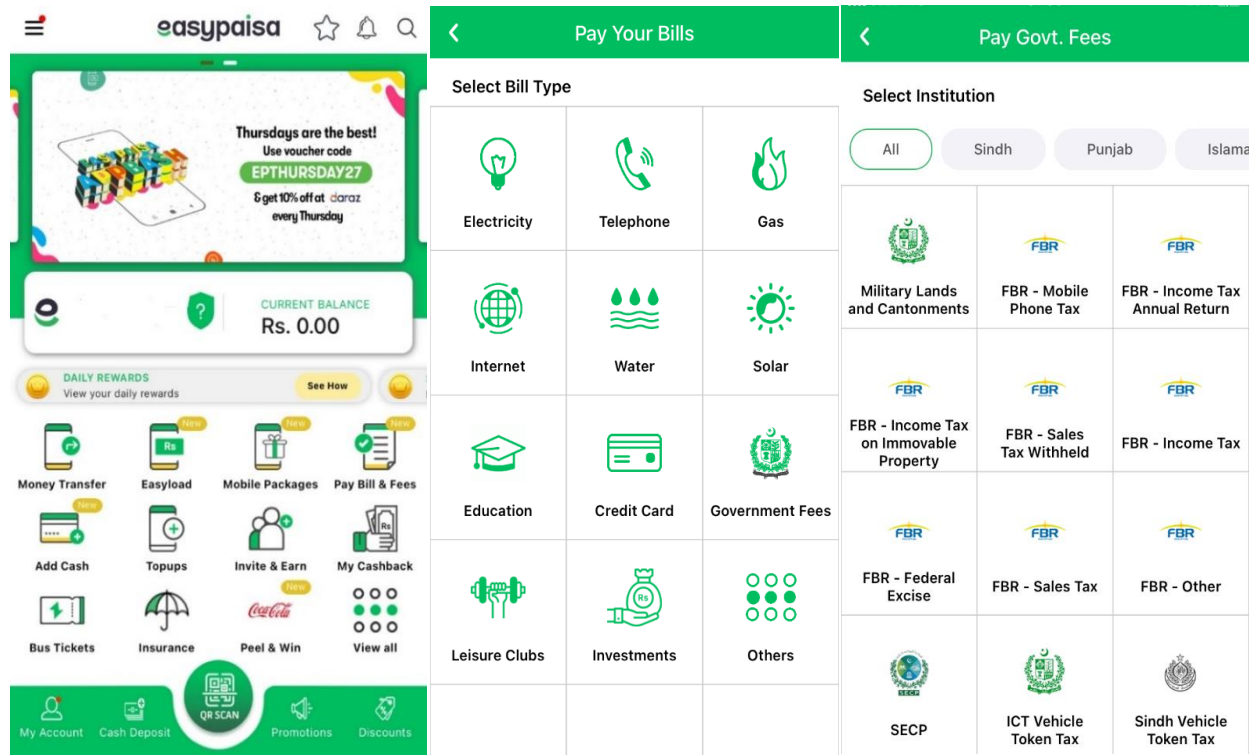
easypaisa

Thursdays are the best!
Use voucher code
EPTHURSDAY27
& get 10% off at daraz
every Thursday

CURRENT BALANCE
Rs. 0.00

DAILY REWARDS
View your daily rewards
See How

Money Transfer
New
Easyload
New
Mobile Packages
New
Pay Bill & Fees
New
Add Cash
Topups
Invite & Earn
My Cashback
Bus Tickets
Insurance
New
Peel & Win
View all

My Account
Cash Deposit
QR SCAN
Promotions
Discounts

Pay Your Bills

Select Bill Type

| Electricity | Telephone | Gas |
|---|---|---|
| Internet | Water | Solar |
| Education | Credit Card | Government Fees |
| Leisure Clubs | Investments | Others |

Pay Govt. Fees

Select Institution

All
Sindh
Punjab
Islama

| Military Lands and Cantonments | FBR - Mobile Phone Tax | FBR - Income Tax Annual Return |
|---|---|---|
| FBR - Income Tax on Immovable Property | FBR - Sales Tax Withheld | FBR - Income Tax |
| FBR - Federal Excise | FBR - Sales Tax | FBR - Other |
| SECP | ICT Vehicle Token Tax | Sindh Vehicle Token Tax |